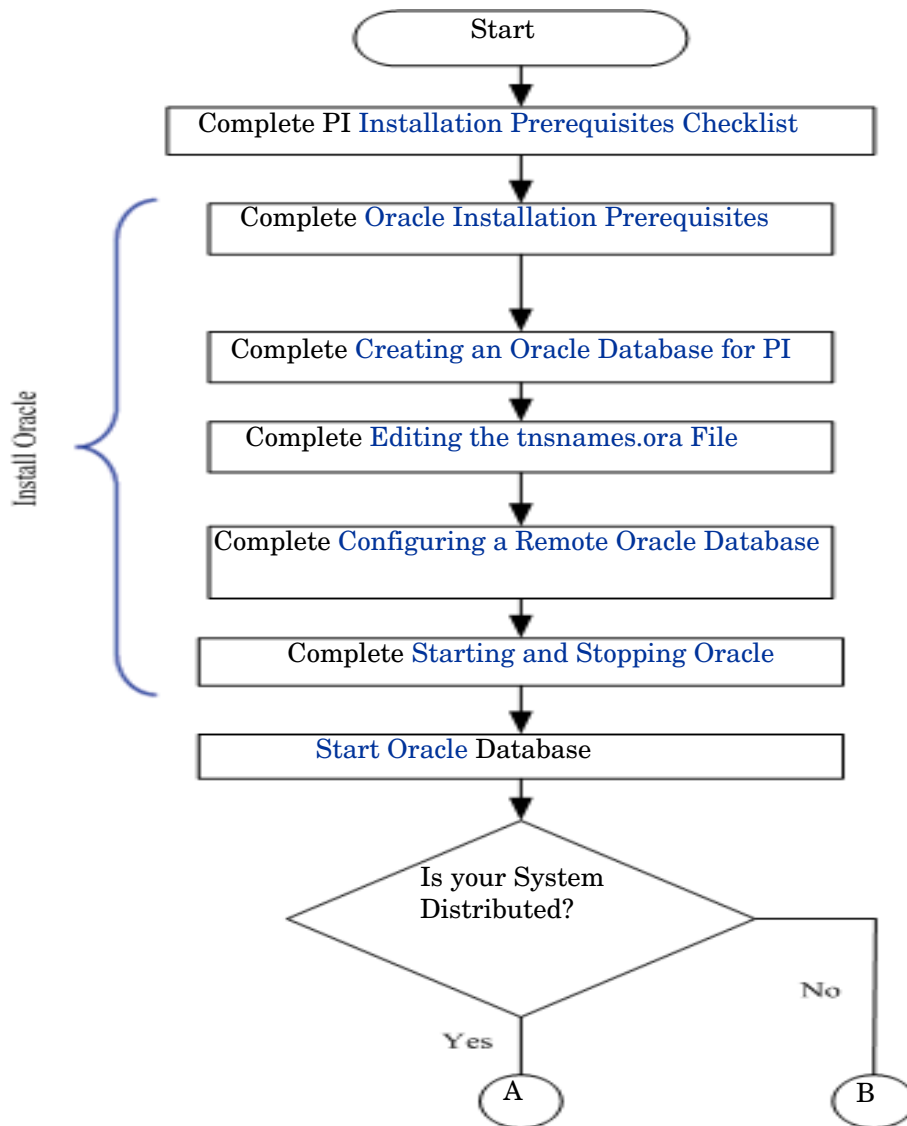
Start

Complete PI Installation Prerequisites Checklist

Install Oracle

Complete Oracle Installation Prerequisites

Complete Creating an Oracle Database for PI

Complete Editing the tnsnames.ora File

Complete Configuring a Remote Oracle Database

Complete Starting and Stopping Oracle

Start Oracle Database

Is your System Distributed?

No

Yes

A

B